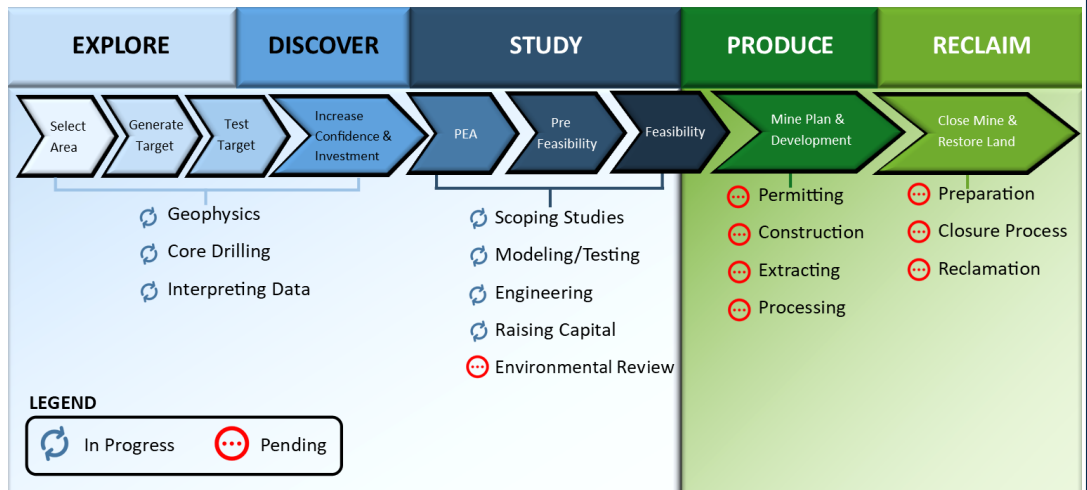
EXPLORE

DISCOVER

STUDY

PRODUCE

RECLAIM

Select Area

Generate Target

Test Target

Increase Confidence & Investment

PEA

Pre Feasibility

Feasibility

Mine Plan & Development

Close Mine & Restore Land

Geophysics

Core Drilling

Interpreting Data

Scoping Studies

Modeling/Testing

Engineering

Raising Capital

Environmental Review

Permitting

Construction

Extracting

Processing

Preparation

Closure Process

Reclamation

LEGEND

In Progress

Pending